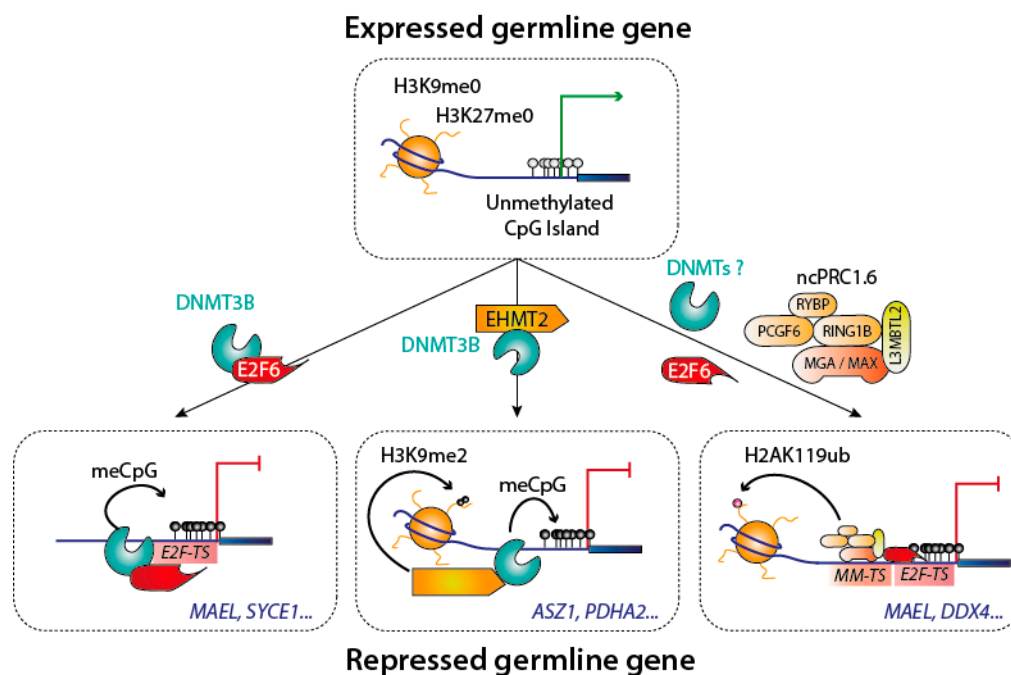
Expressed germline gene

H3K9me0
H3K27me0

Unmethylated
CpG Island

DNMT3B
E2F6

EHMT2
DNMT3B

DNMTs ?

E2F6

ncPRC1.6
RYBP
PCGF6
RING1B
MGA / MAX
L3MBTL2

meCpG
E2F-TS
MAEL, SYCE1...

H3K9me2
meCpG
ASZ1, PDHA2...

H2AK119ub
MM-TS
E2F-TS
MAEL, DDX4...

Repressed germline gene